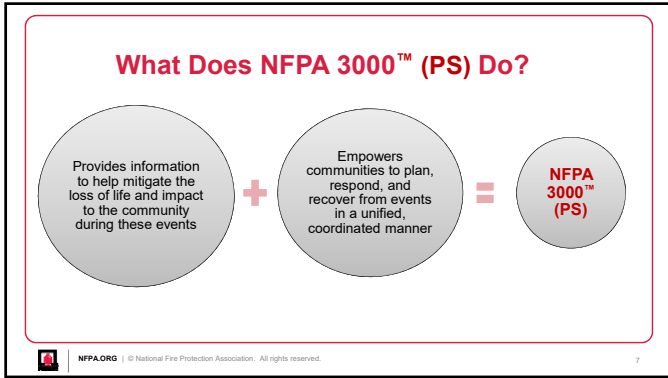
What Does NFPA 3000™ (PS) Do?

Provides information to help mitigate the loss of life and impact to the community during these events

+

Empowers communities to plan, respond, and recover from events in a unified, coordinated manner

=

NFPA 3000™ (PS)

NFPA.ORG | © National Fire Protection Association. All rights reserved.

7